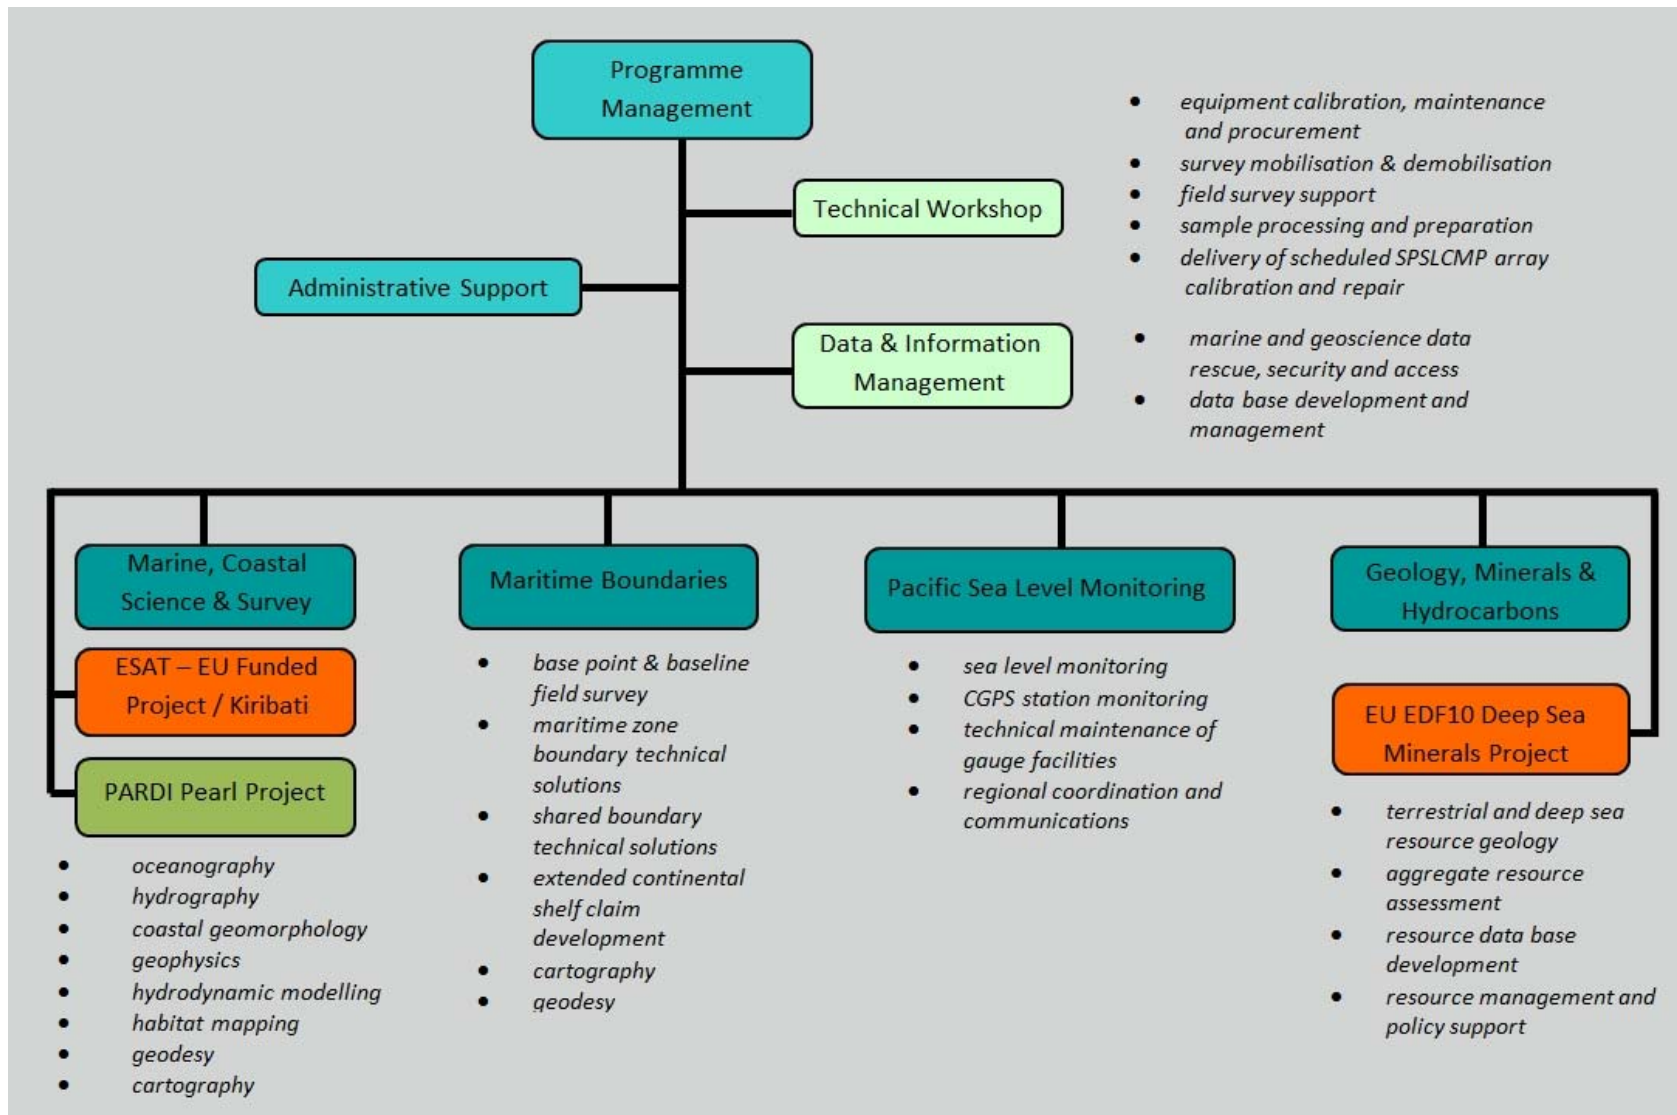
Programme Management

Technical Workshop

Administrative Support

Data & Information Management

- equipment calibration, maintenance and procurement
- survey mobilisation & demobilisation
- field survey support
- sample processing and preparation
- delivery of scheduled SPSLCMP array calibration and repair

- marine and geoscience data rescue, security and access
- data base development and management

Marine, Coastal Science & Survey

ESAT – EU Funded Project / Kiribati

PARDI Pearl Project

- oceanography
- hydrography
- coastal geomorphology
- geophysics
- hydrodynamic modelling
- habitat mapping
- geodesy
- cartography

Maritime Boundaries

- base point & baseline field survey
- maritime zone boundary technical solutions
- shared boundary technical solutions
- extended continental shelf claim development
- cartography
- geodesy

Pacific Sea Level Monitoring

- sea level monitoring
- CGPS station monitoring
- technical maintenance of gauge facilities
- regional coordination and communications

Geology, Minerals & Hydrocarbons

EU EDF10 Deep Sea Minerals Project

- terrestrial and deep sea resource geology
- aggregate resource assessment
- resource data base development
- resource management and policy support